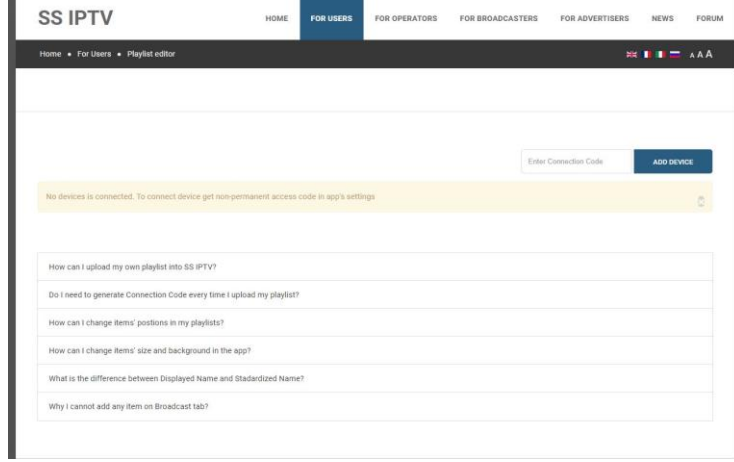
SS IPTV

HOME FOR USERS FOR OPERATORS FOR BROADCASTERS FOR ADVERTISERS NEWS FORUM

Home • For Users • Playlist editor

A A A

Enter Connection Code

ADD DEVICE

No devices is connected. To connect device get non-permanent access code in app's settings

How can I upload my own playlist into SS IPTV?

Do I need to generate Connection Code every time I upload my playlist?

How can I change items' postions in my playlists?

How can I change items' size and background in the app?

What is the difference between Displayed Name and Stadardized Name?

Why I cannot add any item on Broadcast tab?